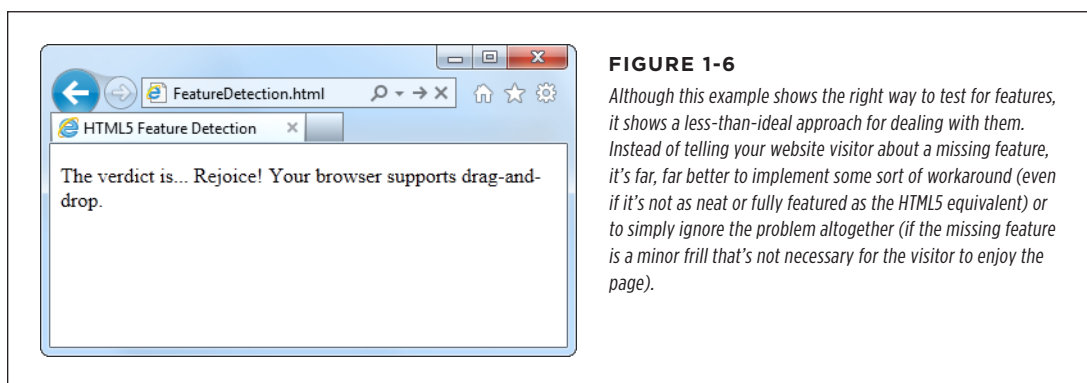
FeatureDetection.html

HTML5 Feature Detection

The verdict is... Rejoice! Your browser supports drag-and-drop.

FIGURE 1-6

Although this example shows the right way to test for features, it shows a less-than-ideal approach for dealing with them. Instead of telling your website visitor about a missing feature, it's far, far better to implement some sort of workaround (even if it's not as neat or fully featured as the HTML5 equivalent) or to simply ignore the problem altogether (if the missing feature is a minor frill that's not necessary for the visitor to enjoy the page).